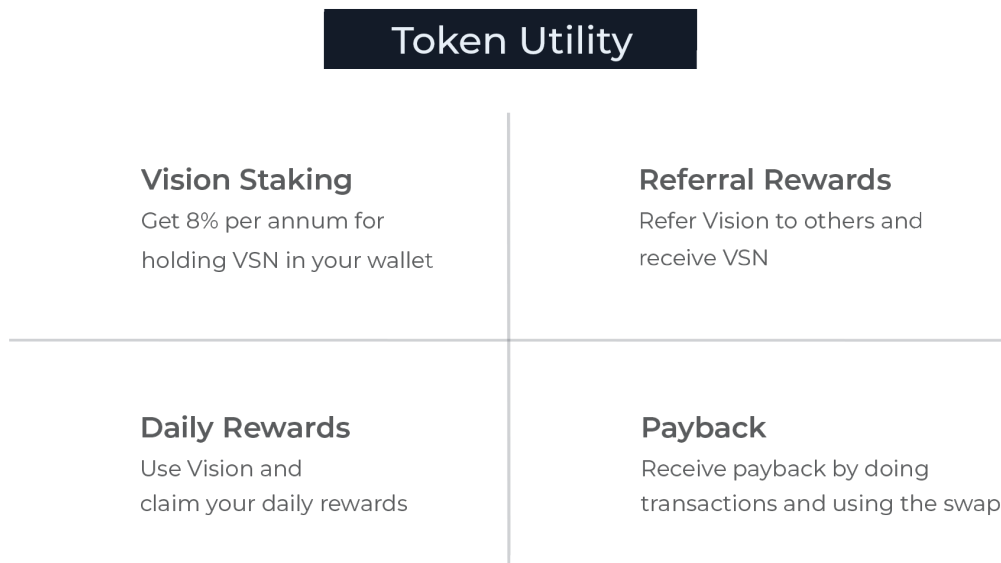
Token Utility

Vision Staking
Get 8% per annum for holding VSN in your wallet

Referral Rewards
Refer Vision to others and receive VSN

Daily Rewards
Use Vision and claim your daily rewards

Payback
Receive payback by doing transactions and using the swap